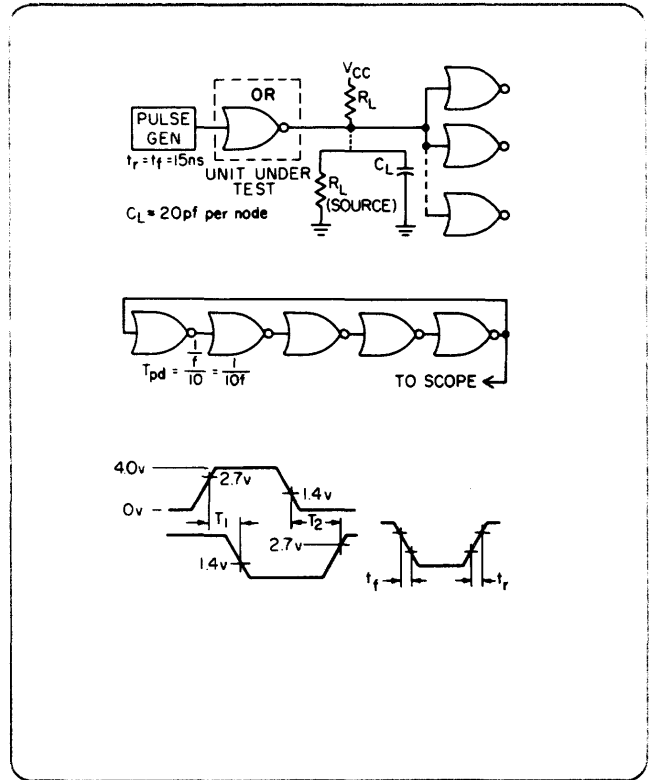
PULSE GEN

OR

$V_{CC}$

$R_L$

$t_r = t_f = 15ns$

UNIT UNDER TEST

$R_L$ (SOURCE)

$C_L$

$C_L = 20pf$ per node

$T_{pd} = \frac{1}{\frac{f}{10}} = \frac{1}{10f}$

TO SCOPE

4.0v

2.7v

1.4v

0v

$T_1$

$T_2$

2.7v

1.4v

$t_f$

$t_r$